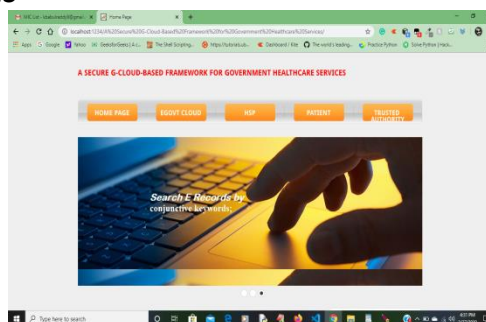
SNC Cat - localhost@gmail.com | Home Page | +

localhost:1234/A%20Secure%20G-Cloud-Based%20Framework%20for%20Government%20Healthcare%20Services/

Apps | Google | Yahoo | GeeksforGeeks | A c... | The Shell Scripting... | https://tutorials... | Dashboard / Kite | The world's leading... | Practice Python | Solve Python | Hack...

A SECURE G-CLOUD-BASED FRAMEWORK FOR GOVERNMENT HEALTHCARE SERVICES

HOME PAGE | EGOVT CLOUD | HSP | PATIENT | TRUSTED AUTHORITY

Search E Records by conjunctive keywords:

Type here to search